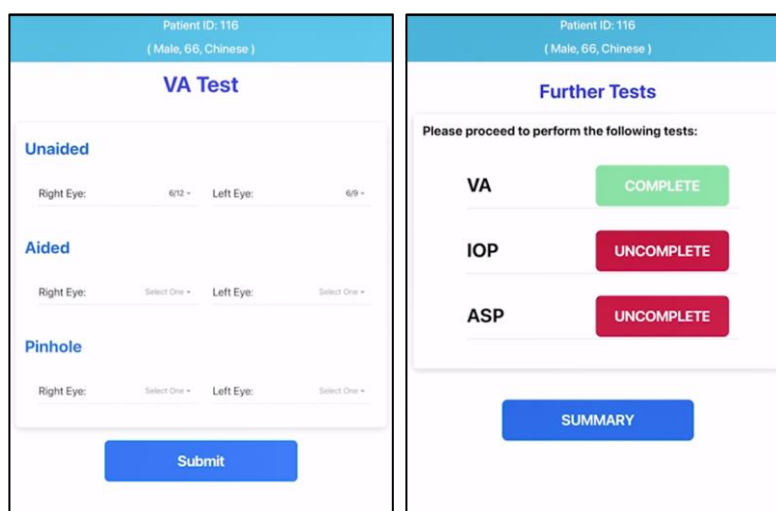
Patient ID: 116
( Male, 66, Chinese )

VA Test

Unaided

Right Eye: 6/12 ▾ Left Eye: 6/9 ▾

Aided

Right Eye: Select One ▾ Left Eye: Select One ▾

Pinhole

Right Eye: Select One ▾ Left Eye: Select One ▾

Submit

Patient ID: 116
( Male, 66, Chinese )

Further Tests

Please proceed to perform the following tests:

VA COMPLETE

IOP UNCOMPLETE

ASP UNCOMPLETE

SUMMARY